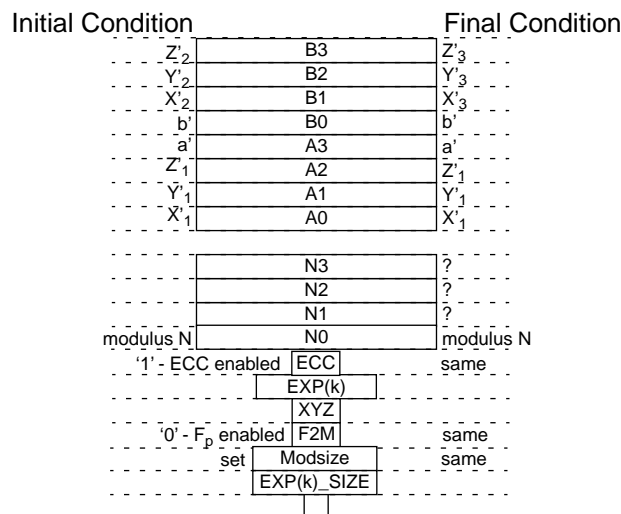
Initial Condition

Final Condition

| Initial | Register | Final |
|---|---|---|
| Z'$_2$ | B3 | Z'$_3$ |
| Y'$_2$ | B2 | Y'$_3$ |
| X'$_2$ | B1 | X'$_3$ |
| b' | B0 | b' |
| a' | A3 | a' |
| Z'$_1$ | A2 | Z'$_1$ |
| Y'$_1$ | A1 | Y'$_1$ |
| X'$_1$ | A0 | X'$_1$ |
| | N3 | ? |
| | N2 | ? |
| | N1 | ? |
| modulus N | N0 | modulus N |
| '1' - ECC enabled | ECC | same |
| | EXP(k) | |
| | XYZ | |
| '0' - F$_p$ enabled | F2M | same |
| set | Modsize | same |
| | EXP(k)_SIZE | |